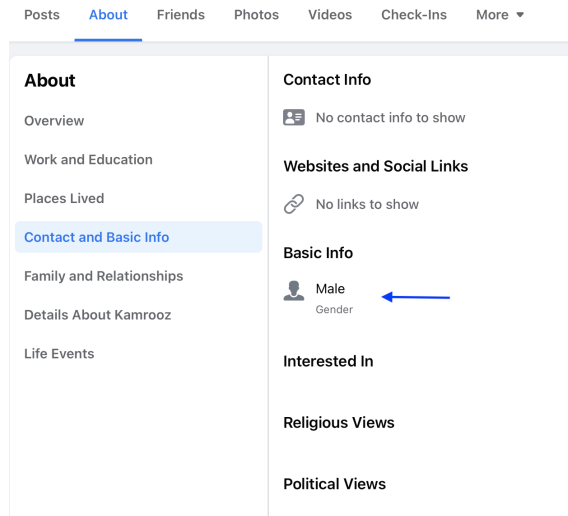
Posts About Friends Photos Videos Check-Ins More ▾

About

Overview

Work and Education

Places Lived

Contact and Basic Info

Family and Relationships

Details About Kamrooz

Life Events

Contact Info

No contact info to show

Websites and Social Links

No links to show

Basic Info

Male
Gender

Interested In

Religious Views

Political Views